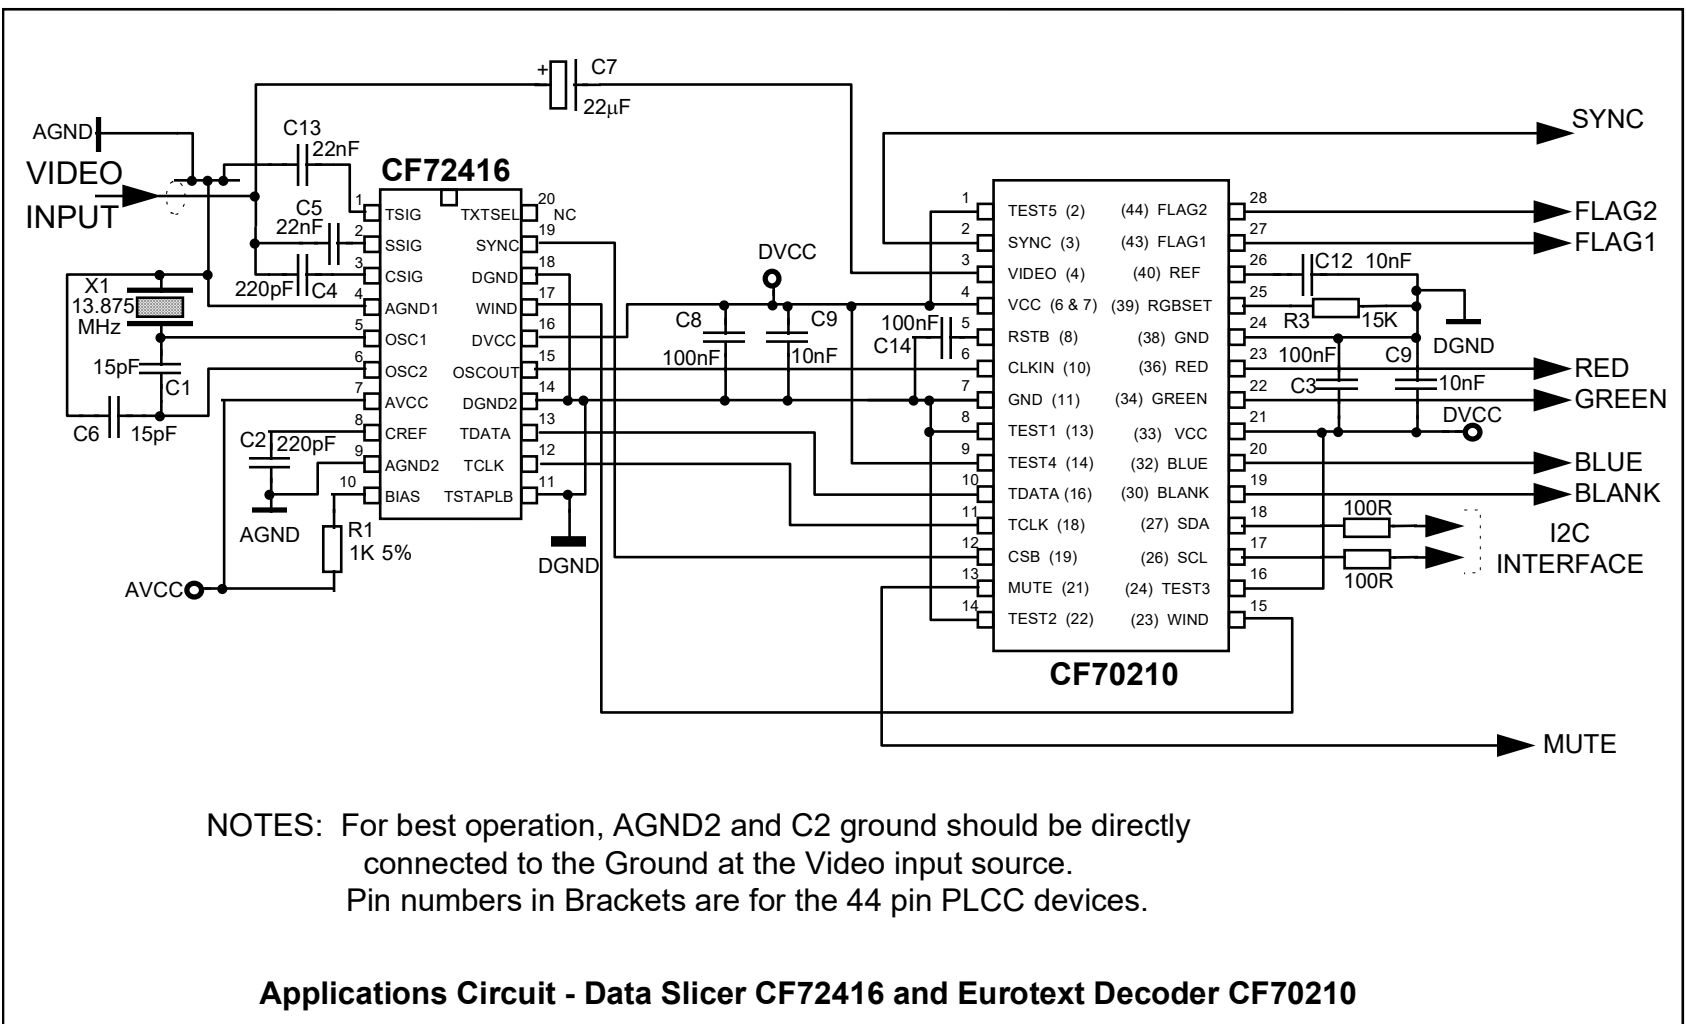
C7
22µF
AGND
C13
22nF
VIDEO
INPUT
CF72416
SYNC
C5
22nF
X1
13.875
MHz
220pF
C4
15pF
C1
C6
15pF
C2
220pF
AGND
R1
1K 5%
AVCC

1 TSIG
2 SSIG
3 CSIG
4 AGND1
5 OSC1
6 OSC2
7 AVCC
8 CREF
9 AGND2
10 BIAS
20 TXTSEL NC
19 SYNC
18 DGND
17 WIND
16 DVCC
15 OSCOUT
14 DGND2
13 TDATA
12 TCLK
11 TSTAPLB

DGND
DVCC
C8
100nF
C9
10nF
100nF
C14

1 TEST5 (2)
2 SYNC (3)
3 VIDEO (4)
4 VCC (6 & 7)
5 RSTB (8)
6 CLKIN (10)
7 GND (11)
8 TEST1 (13)
9 TEST4 (14)
10 TDATA (16)
11 TCLK (18)
12 CSB (19)
13 MUTE (21)
14 TEST2 (22)
28 (44) FLAG2
27 (43) FLAG1
26 (40) REF
25 (39) RGBSET
24 (38) GND
23 (36) RED
22 (34) GREEN
21 (33) VCC
20 (32) BLUE
19 (30) BLANK
18 (27) SDA
17 (26) SCL
16 (24) TEST3
15 (23) WIND
CF70210

C12 10nF
R3
15K
DGND
100nF
C3
C9
10nF
DVCC
FLAG2
FLAG1
RED
GREEN
BLUE
BLANK
100R
100R
I2C
INTERFACE
MUTE

NOTES: For best operation, AGND2 and C2 ground should be directly connected to the Ground at the Video input source.
Pin numbers in Brackets are for the 44 pin PLCC devices.

Applications Circuit - Data Slicer CF72416 and Eurotext Decoder CF70210